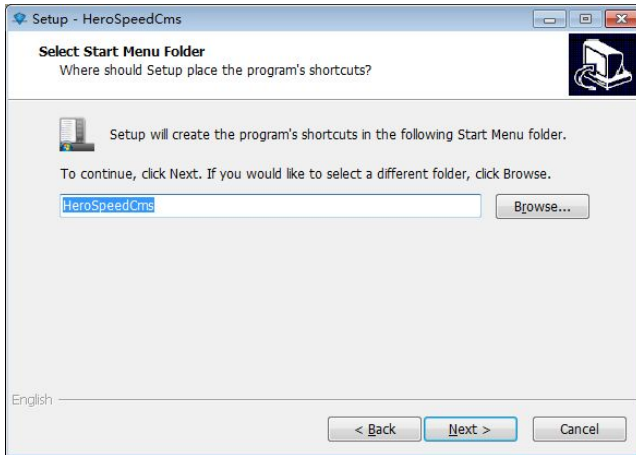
Setup - HeroSpeedCms

Select Start Menu Folder
Where should Setup place the program's shortcuts?

Setup will create the program's shortcuts in the following Start Menu folder.

To continue, click Next. If you would like to select a different folder, click Browse.

HeroSpeedCms

Browse...

English

< Back

Next >

Cancel